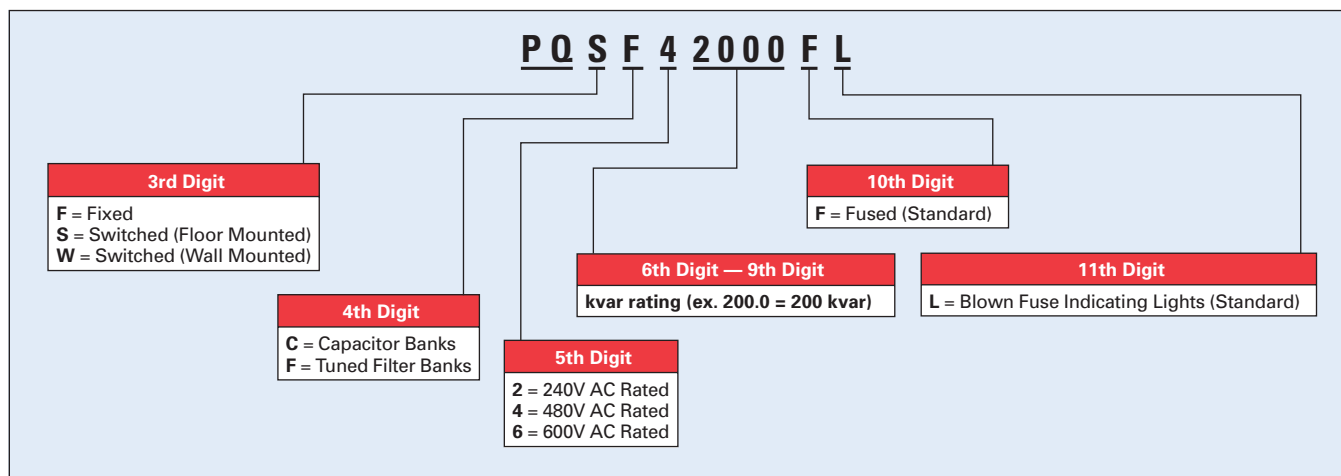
P Q S F 4 2000 F L

3rd Digit

F = Fixed
S = Switched (Floor Mounted)
W = Switched (Wall Mounted)

4th Digit

C = Capacitor Banks
F = Tuned Filter Banks

5th Digit

2 = 240V AC Rated
4 = 480V AC Rated
6 = 600V AC Rated

6th Digit — 9th Digit

kvar rating (ex. 200.0 = 200 kvar)

10th Digit

F = Fused (Standard)

11th Digit

L = Blown Fuse Indicating Lights (Standard)